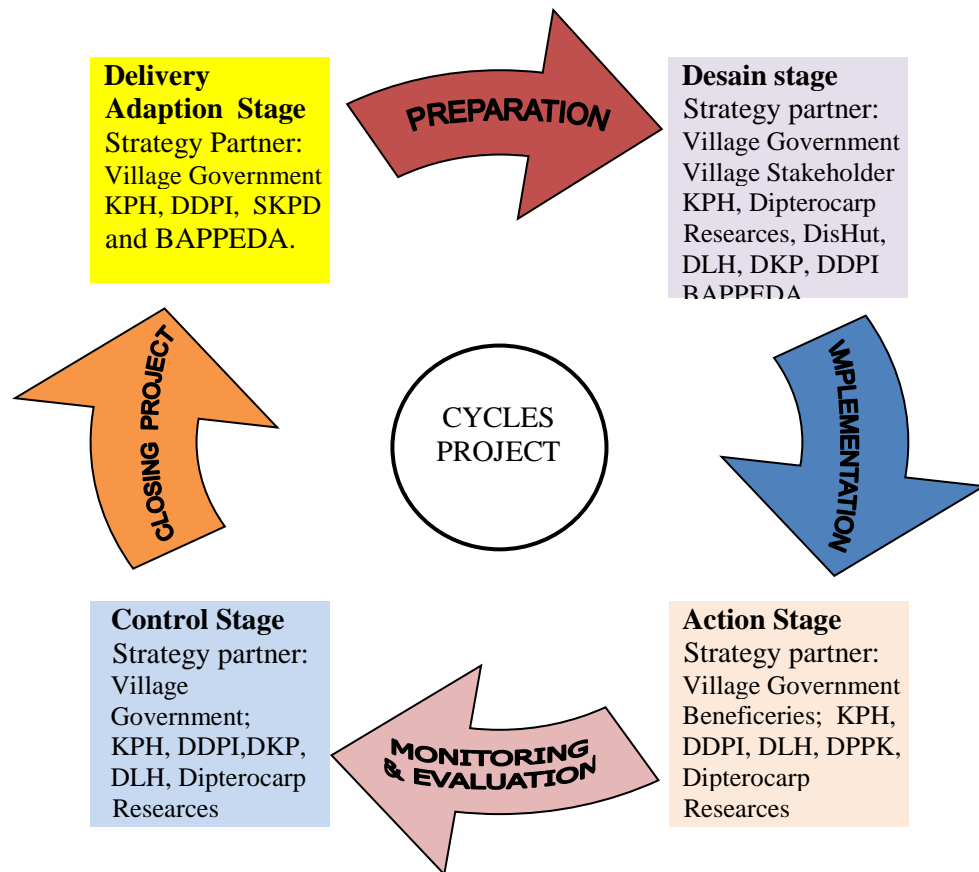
Delivery Adaption Stage
Strategy Partner:
Village Government
KPH, DDPI, SKPD and BAPPEDA.

PREPARATION

Desain stage
Strategy partner:
Village Government
Village Stakeholder
KPH, Dipterocarp Researces, DisHut, DLH, DKP, DDPI BAPPEDA

CLOSING PROJECT

CYCLES PROJECT

IMPLEMENTATION

Control Stage
Strategy partner:
Village Government;
KPH, DDPI,DKP, DLH, Dipterocarp Researces

MONITORING & EVALUATION

Action Stage
Strategy partner:
Village Government
Beneficeries; KPH, DDPI, DLH, DPPK, Dipterocarp Researces